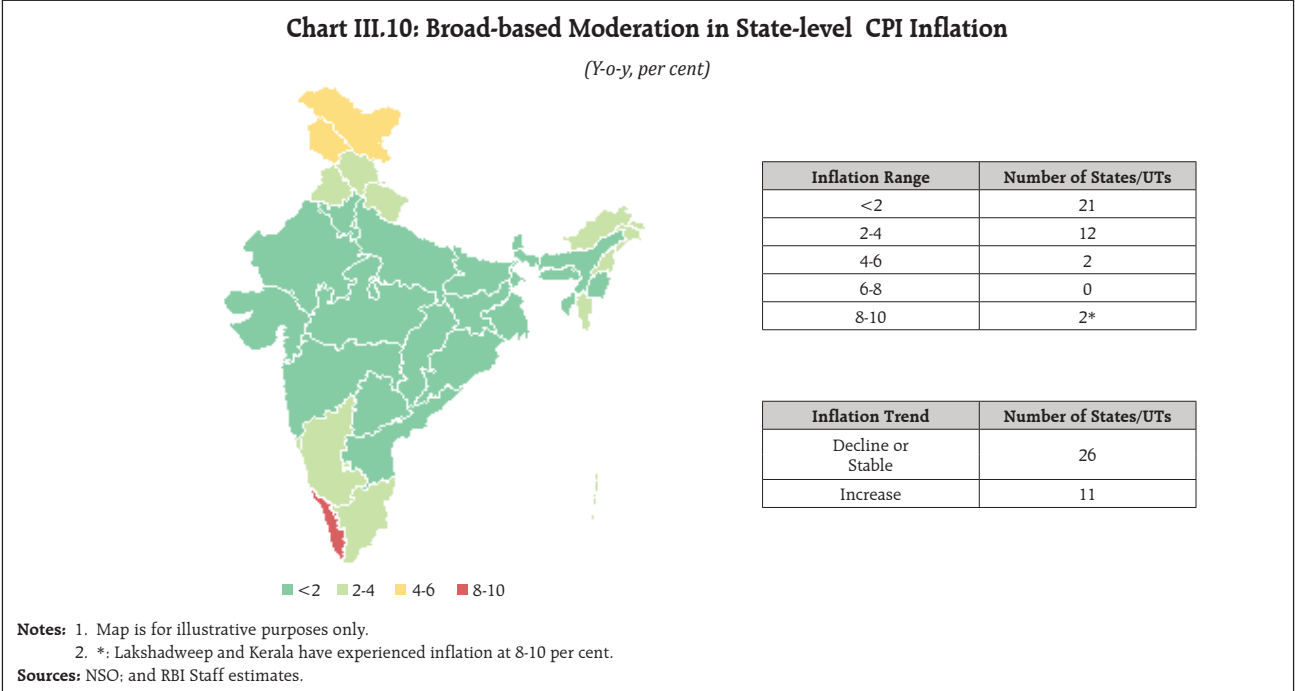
Chart III.10: Broad-based Moderation in State-level CPI Inflation

(Y-o-y, per cent)

| Inflation Range | Number of States/UTs |
|---|---|
| <2 | 21 |
| 2-4 | 12 |
| 4-6 | 2 |
| 6-8 | 0 |
| 8-10 | 2* |

| Inflation Trend | Number of States/UTs |
|---|---|
| Decline or Stable | 26 |
| Increase | 11 |

<2 2-4 4-6 8-10

Notes: 1. Map is for illustrative purposes only.
2. *: Lakshadweep and Kerala have experienced inflation at 8-10 per cent.
Sources: NSO; and RBI Staff estimates.